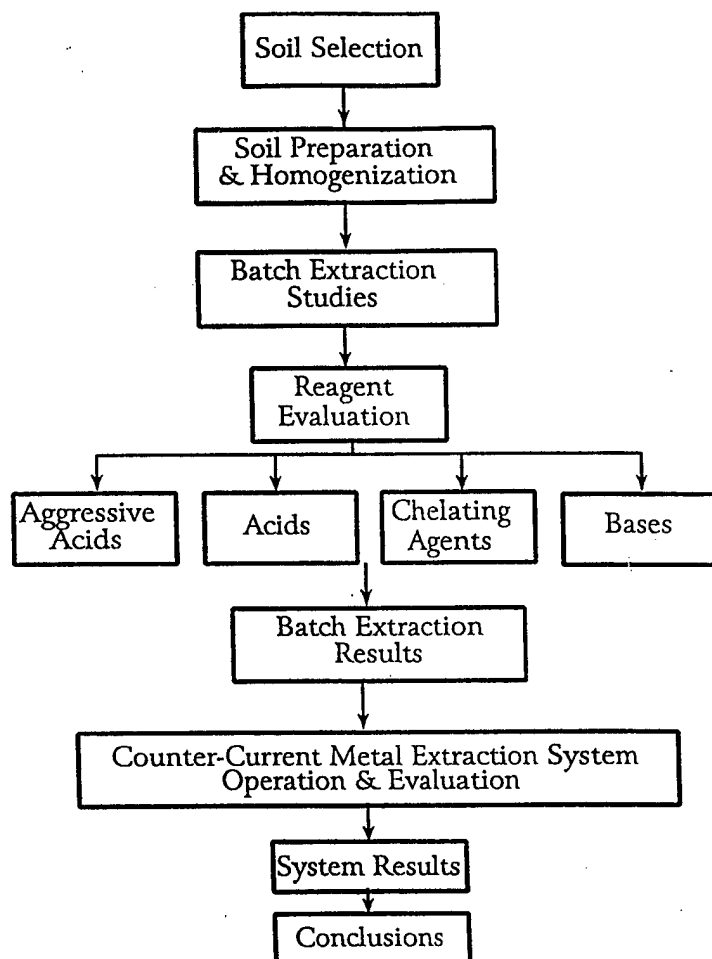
Soil Selection

Soil Preparation & Homogenization

Batch Extraction Studies

Reagent Evaluation

Aggressive Acids

Acids

Chelating Agents

Bases

Batch Extraction Results

Counter-Current Metal Extraction System Operation & Evaluation

System Results

Conclusions